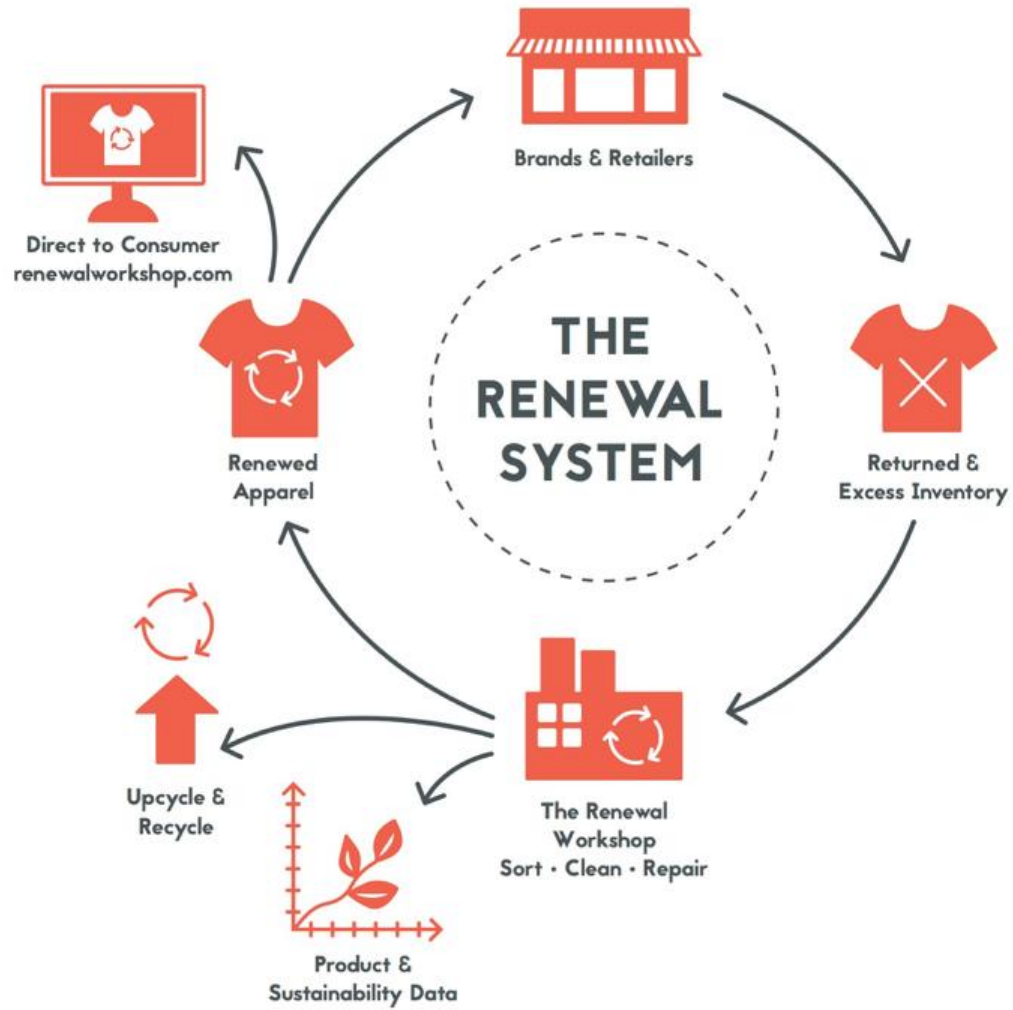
Brands & Retailers

Direct to Consumer
renewalworkshop.com

THE
RENEWAL
SYSTEM

Renewed
Apparel

Returned &
Excess Inventory

Upcycle &
Recycle

The Renewal
Workshop
Sort • Clean • Repair

Product &
Sustainability Data